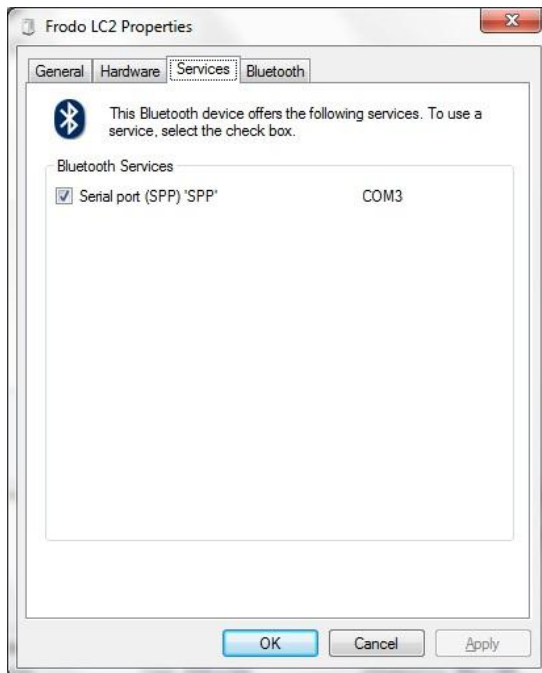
Frodo LC2 Properties

General | Hardware | Services | Bluetooth

This Bluetooth device offers the following services. To use a service, select the check box.

Bluetooth Services

Serial port (SPP) 'SPP' COM3

OK | Cancel | Apply